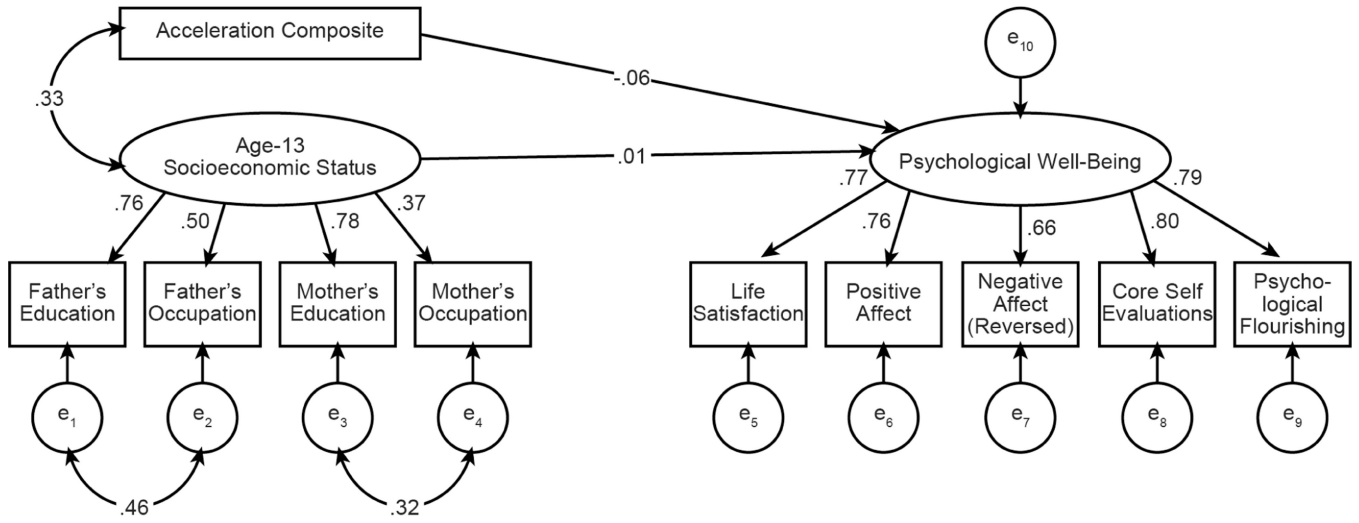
Acceleration Composite

$e_{10}$

.33

-.06

Age-13 Socioeconomic Status

.01

Psychological Well-Being

.76

.50

.78

.37

.77

.76

.66

.80

.79

Father's Education

Father's Occupation

Mother's Education

Mother's Occupation

Life Satisfaction

Positive Affect

Negative Affect (Reversed)

Core Self Evaluations

Psychological Flourishing

$e_1$

$e_2$

$e_3$

$e_4$

$e_5$

$e_6$

$e_7$

$e_8$

$e_9$

.46

.32